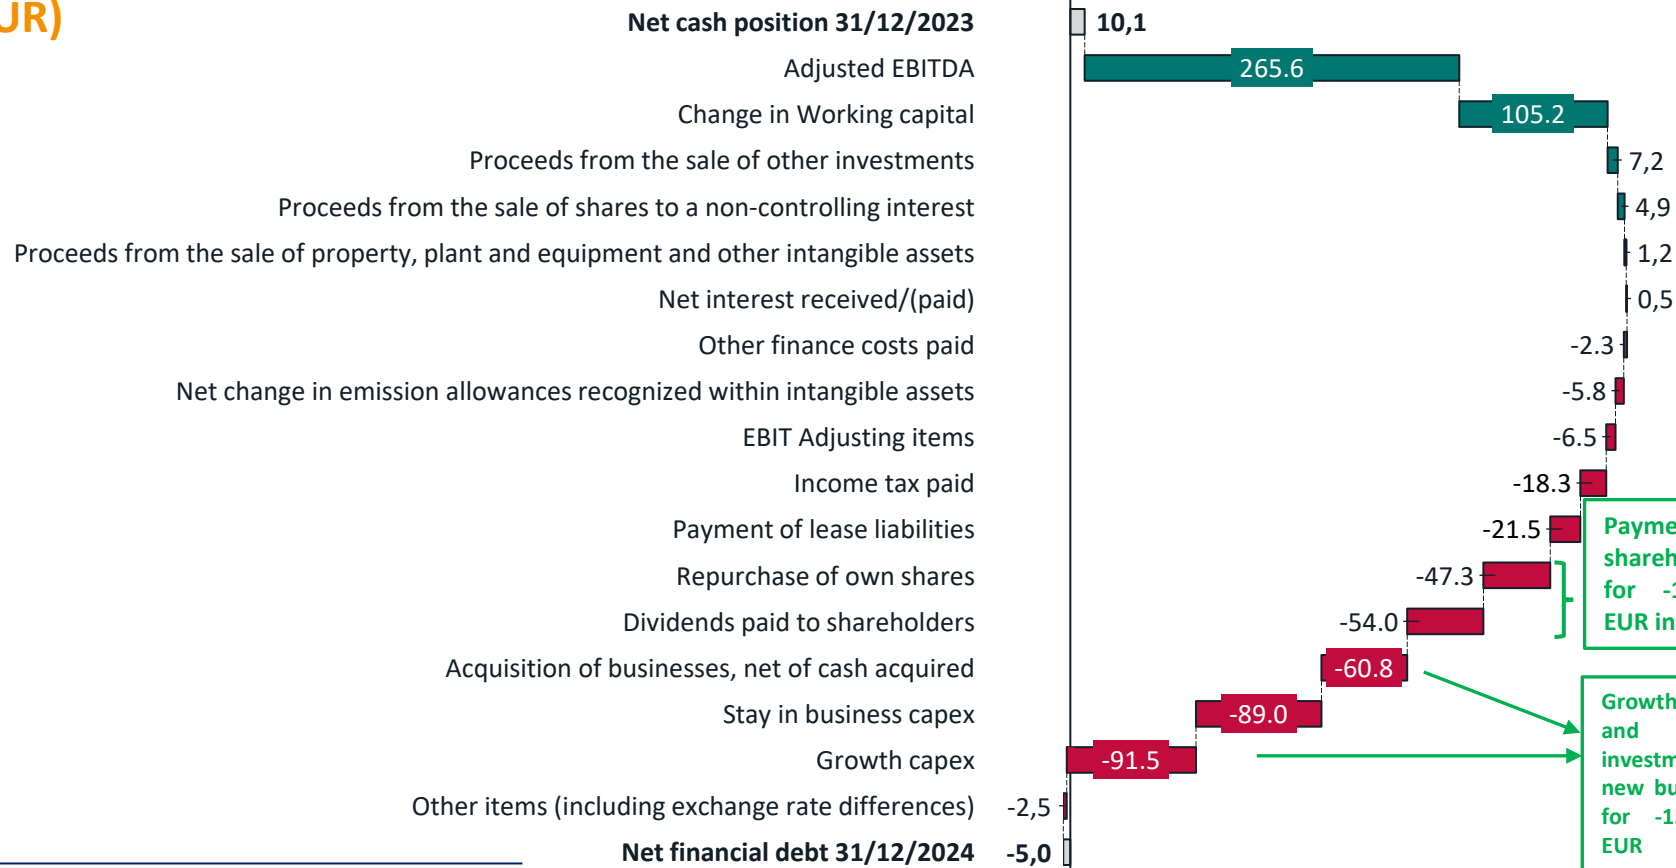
JR)

Net cash position 31/12/2023 10,1
Adjusted EBITDA 265.6
Change in Working capital 105.2
Proceeds from the sale of other investments 7,2
Proceeds from the sale of shares to a non-controlling interest 4,9
Proceeds from the sale of property, plant and equipment and other intangible assets 1,2
Net interest received/(paid) 0,5
Other finance costs paid -2.3
Net change in emission allowances recognized within intangible assets -5.8
EBIT Adjusting items -6.5
Income tax paid -18.3
Payment of lease liabilities -21.5
Repurchase of own shares -47.3
Dividends paid to shareholders -54.0
Acquisition of businesses, net of cash acquired -60.8
Stay in business capex -89.0
Growth capex -91.5
Other items (including exchange rate differences) -2,5
Net financial debt 31/12/2024 -5,0

Payme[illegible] shareh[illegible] for -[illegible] EUR in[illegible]

Growth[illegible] and investm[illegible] new bu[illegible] for -1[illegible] EUR